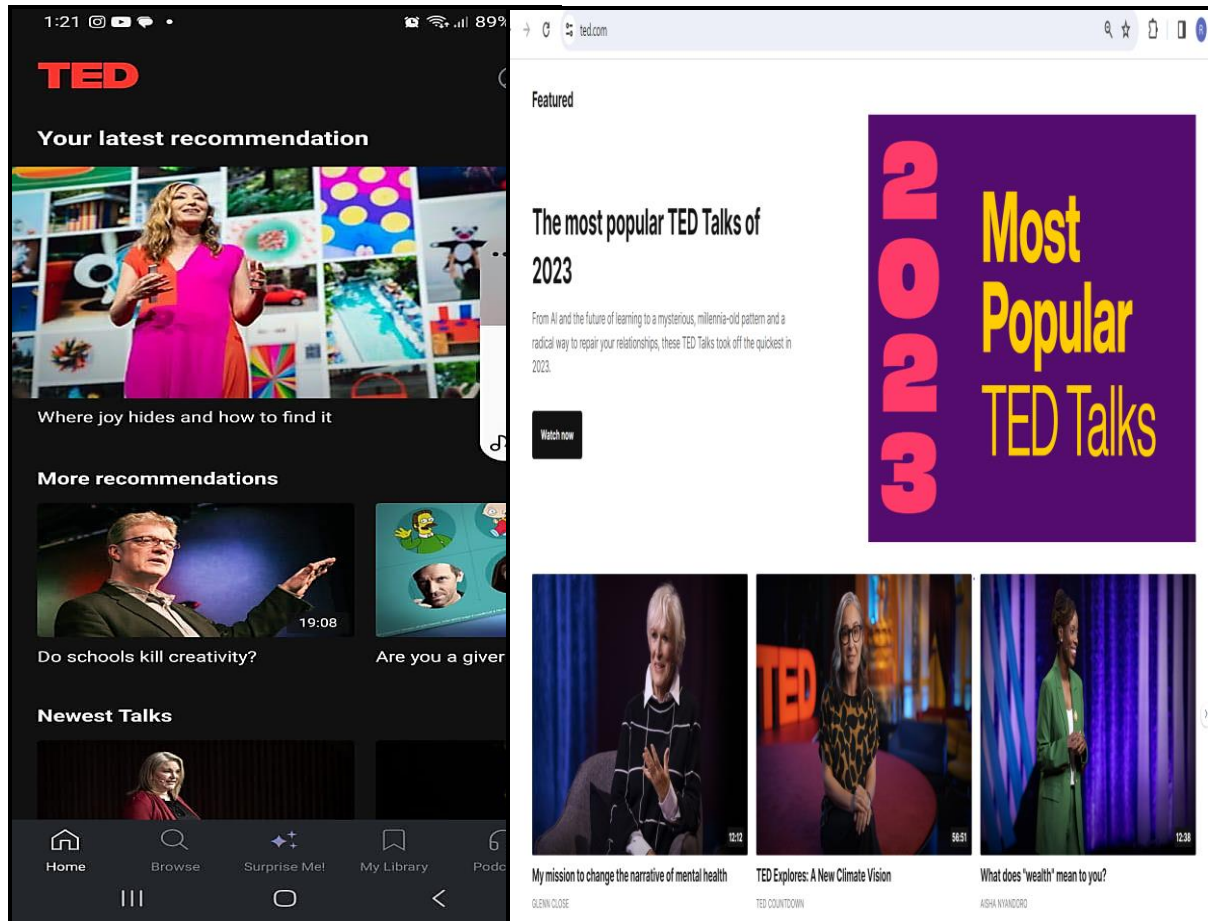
1:21 89%

TED

Your latest recommendation

Where joy hides and how to find it

More recommendations

19:08

Do schools kill creativity?

Are you a giver

Newest Talks

Home Browse Surprise Me! My Library Podc

ted.com

Featured

The most popular TED Talks of 2023

From AI and the future of learning to a mysterious, millennia-old pattern and a radical way to repair your relationships, these TED Talks took off the quickest in 2023.

Watch now

2023 Most Popular TED Talks

12:12

My mission to change the narrative of mental health

GLENN CLOSE

56:51

TED Explores: A New Climate Vision

TED COUNTDOWN

12:38

What does "wealth" mean to you?

AISHA NYANDORO